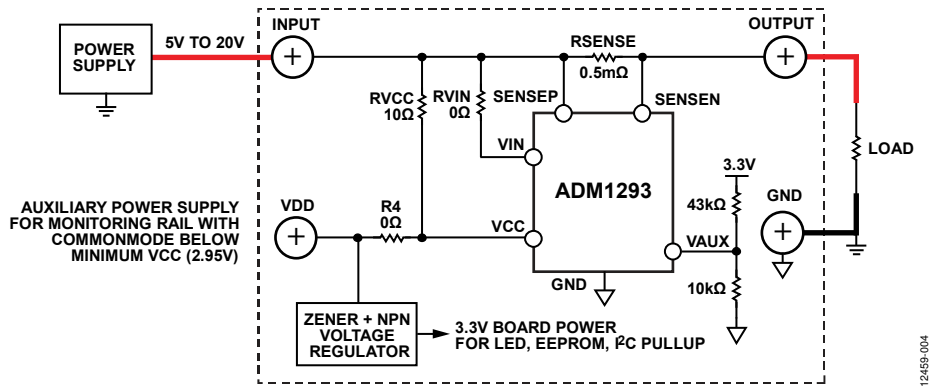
POWER SUPPLY

5V TO 20V

INPUT

RSENSE
0.5mΩ

OUTPUT

RVCC
10Ω

RVIN
0Ω

SENSEP

SENSEN

VIN

LOAD

3.3V

ADM1293

GND

43kΩ

AUXILIARY POWER SUPPLY FOR MONITORING RAIL WITH COMMONMODE BELOW MINIMUM VCC (2.95V)

VDD

R4
0Ω

VCC

VAUX

GND

10kΩ

ZENER + NPN VOLTAGE REGULATOR

3.3V BOARD POWER FOR LED, EEPROM, I$^2$C PULLUP

12459-004